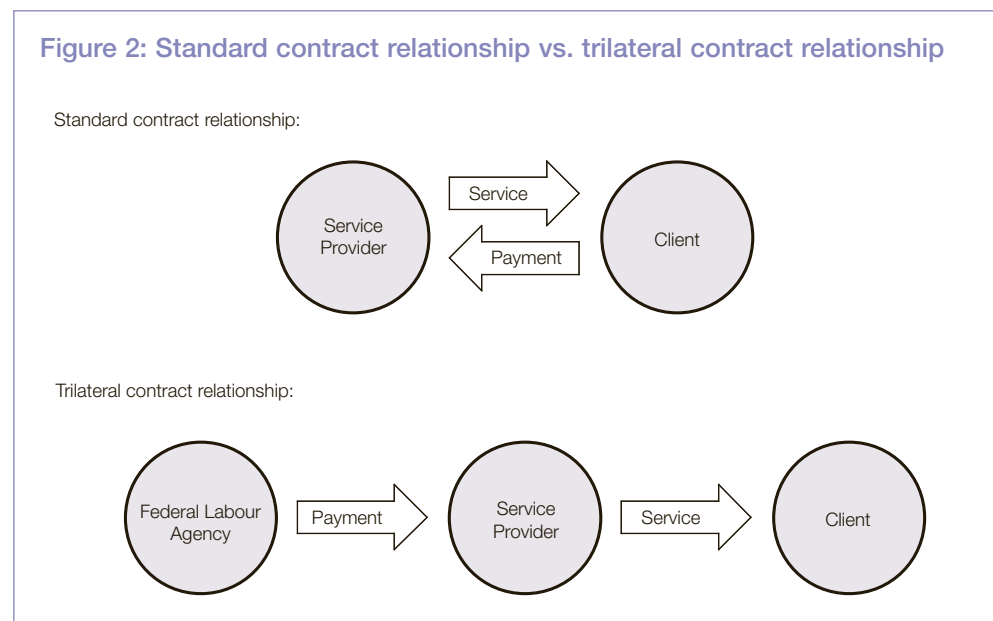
Figure 2: Standard contract relationship vs. trilateral contract relationship

Standard contract relationship:

Service Provider

Service

Payment

Client

Trilateral contract relationship:

Federal Labour Agency

Payment

Service Provider

Service

Client